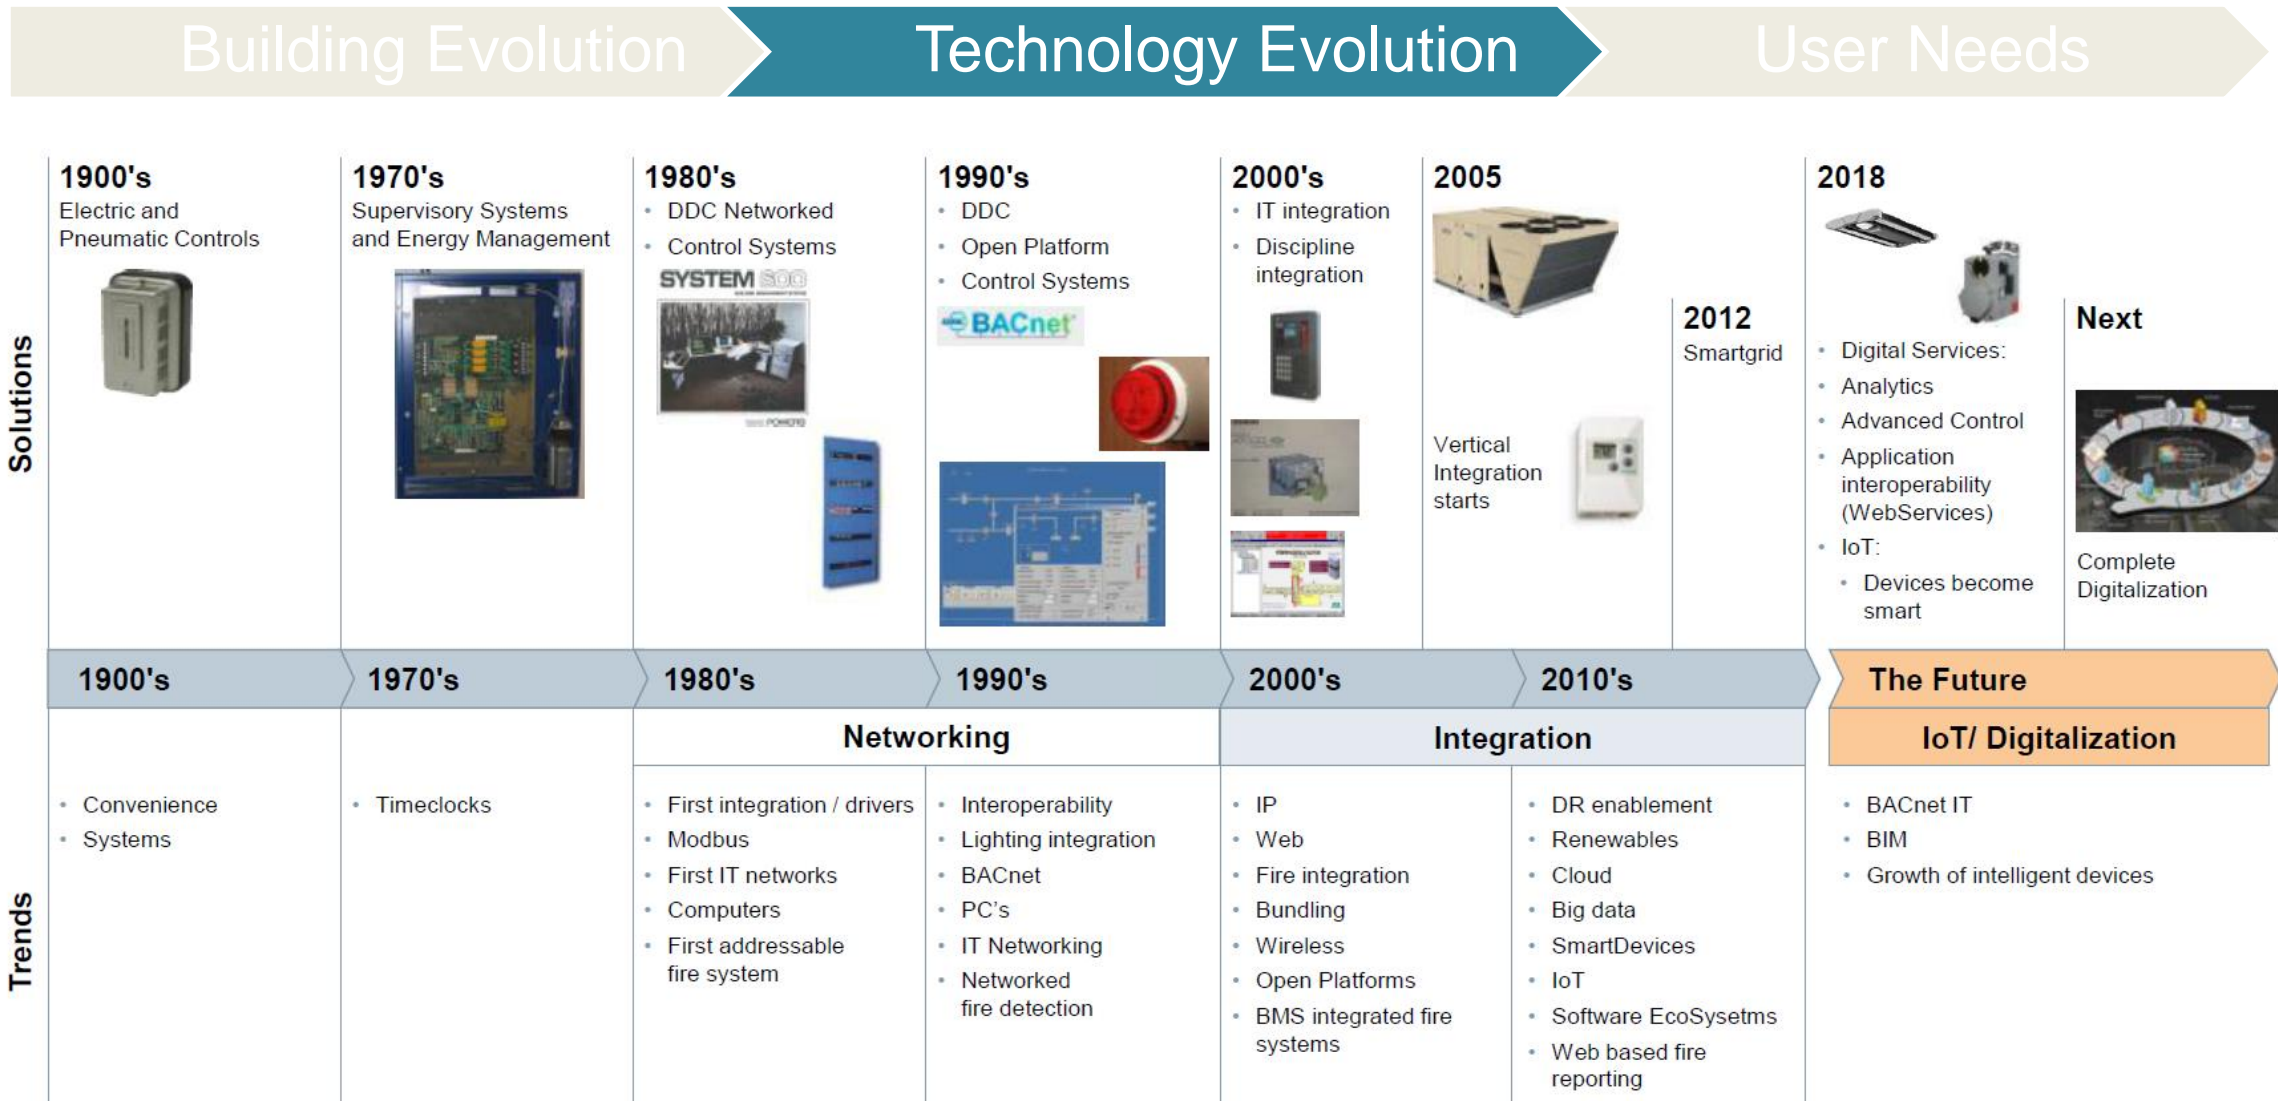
Building Evolution
Technology Evolution
User Needs

Solutions

1900's
Electric and Pneumatic Controls

1970's
Supervisory Systems and Energy Management

1980's
- DDC Networked
- Control Systems

SYSTEM 600

1990's
- DDC
- Open Platform
- Control Systems

BACnet

2000's
- IT integration
- Discipline integration

2005

Vertical Integration starts

2012
Smartgrid

2018

- Digital Services:
- Analytics
- Advanced Control
- Application interoperability (WebServices)
- IoT:
  - Devices become smart

Next

Complete Digitalization

1900's
1970's
1980's
1990's
2000's
2010's
The Future

Networking
Integration
IoT/ Digitalization

Trends

- Convenience
- Systems

- Timeclocks

- First integration / drivers
- Modbus
- First IT networks
- Computers
- First addressable fire system

- Interoperability
- Lighting integration
- BACnet
- PC's
- IT Networking
- Networked fire detection

- IP
- Web
- Fire integration
- Bundling
- Wireless
- Open Platforms
- BMS integrated fire systems

- DR enablement
- Renewables
- Cloud
- Big data
- SmartDevices
- IoT
- Software EcoSysetms
- Web based fire reporting

- BACnet IT
- BIM
- Growth of intelligent devices